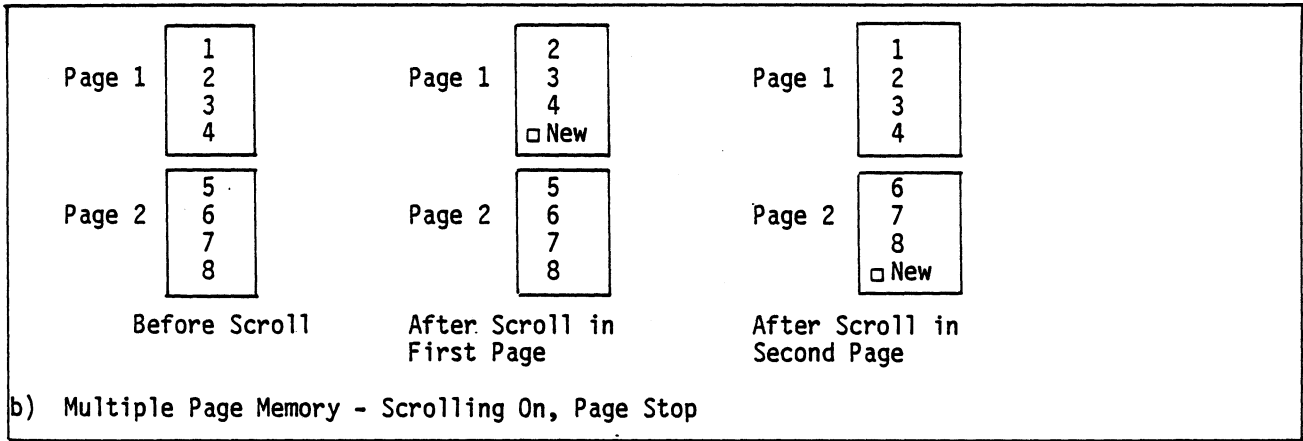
Page 1
1
2
3
4

Page 2
5
6
7
8

Before Scroll

Page 1
2
3
4
□ New

Page 2
5
6
7
8

After Scroll in First Page

Page 1
1
2
3
4

Page 2
6
7
8
□ New

After Scroll in Second Page

b) Multiple Page Memory - Scrolling On, Page Stop